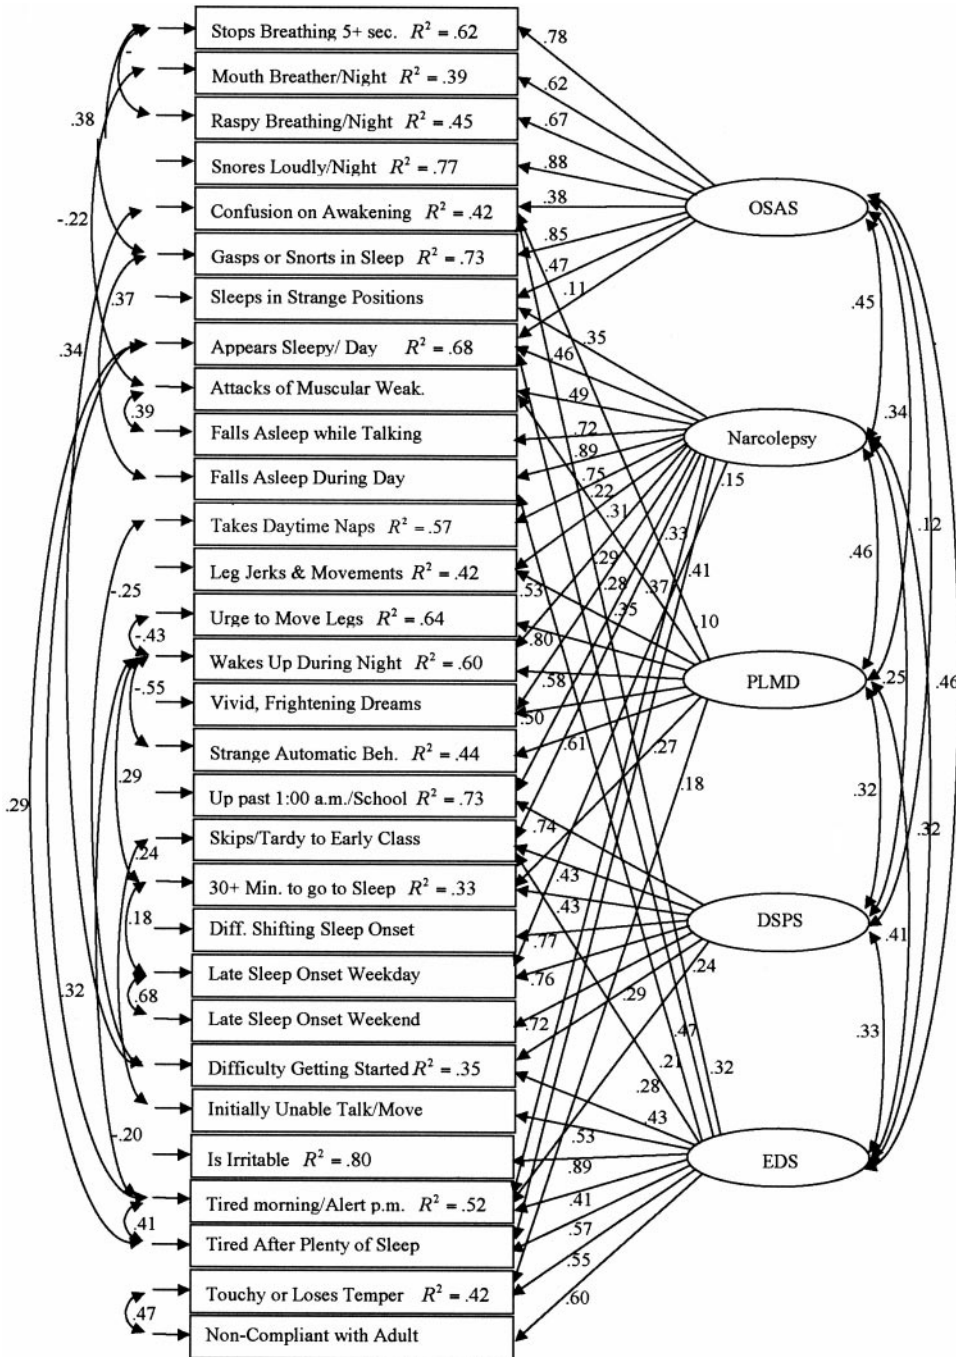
Stops Breathing 5+ sec. $R^2 = .62$
Mouth Breather/Night $R^2 = .39$
Raspy Breathing/Night $R^2 = .45$
Snores Loudly/Night $R^2 = .77$
Confusion on Awakening $R^2 = .42$
Gasps or Snorts in Sleep $R^2 = .73$
Sleeps in Strange Positions
Appears Sleepy/ Day $R^2 = .68$
Attacks of Muscular Weak.
Falls Asleep while Talking
Falls Asleep During Day
Takes Daytime Naps $R^2 = .57$
Leg Jerks & Movements $R^2 = .42$
Urge to Move Legs $R^2 = .64$
Wakes Up During Night $R^2 = .60$
Vivid, Frightening Dreams
Strange Automatic Beh. $R^2 = .44$
Up past 1:00 a.m./School $R^2 = .73$
Skips/Tardy to Early Class
30+ Min. to go to Sleep $R^2 = .33$
Diff. Shifting Sleep Onset
Late Sleep Onset Weekday
Late Sleep Onset Weekend
Difficulty Getting Started $R^2 = .35$
Initially Unable Talk/Move
Is Irritable $R^2 = .80$
Tired morning/Alert p.m. $R^2 = .52$
Tired After Plenty of Sleep
Touchy or Loses Temper $R^2 = .42$
Non-Compliant with Adult

OSAS
Narcolepsy
PLMD
DSPS
EDS

.78 .62 .67 .88 .38 .85 .47 .11 .35 .46 .49 .72 .89 .75 .22 .31 .15 .33 .29 .41 .28 .37 .35 .53 .10 .80 .58 .50 .61 .27 .18 .74 .43 .43 .77 .76 .24 .29 .72 .47 .21 .32 .28 .43 .53 .89 .41 .57 .55 .60

.38 -.22 .37 .34 .39 .29 -.25 -.43 -.55 .29 .24 .18 .68 .32 -.20 .41 .47

.45 .34 .12 .46 .25 .46 .32 .32 .41 .33